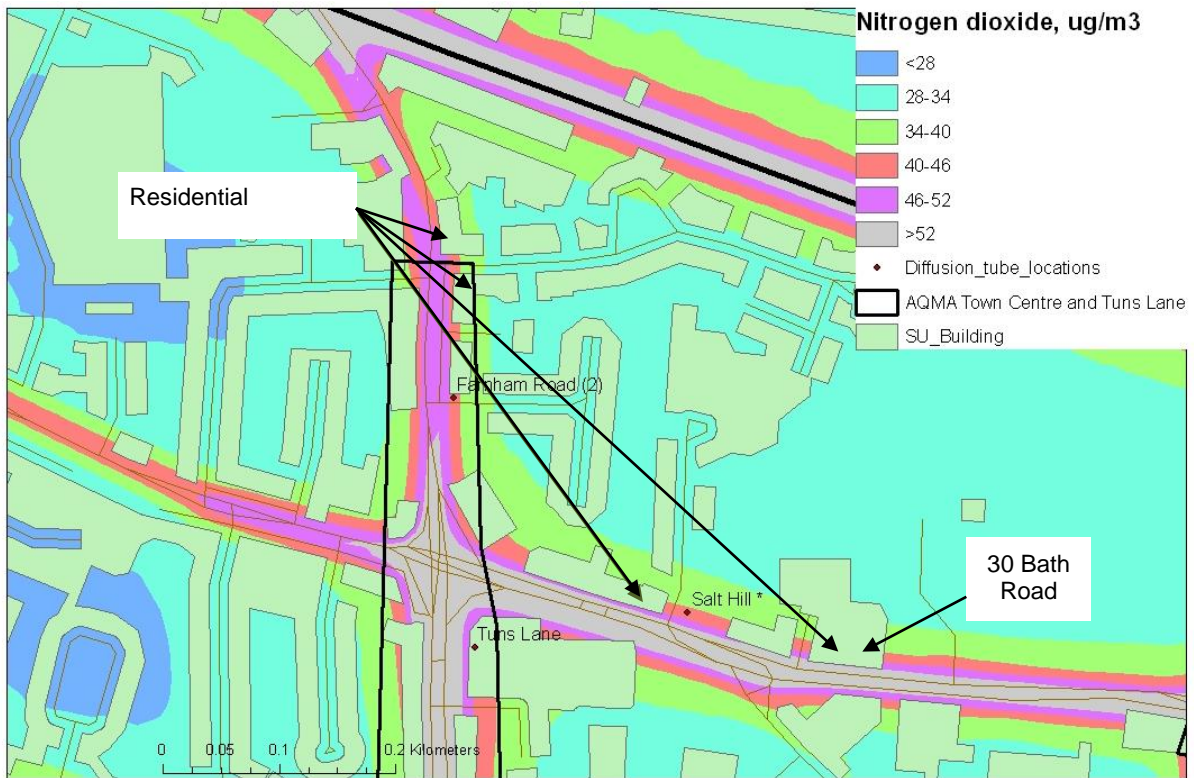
Nitrogen dioxide, ug/m3

<28

28-34

34-40

40-46

46-52

>52

Diffusion_tube_locations

AQMA Town Centre and Tuns Lane

SU_Building

Residential

Farnham Road (2)

30 Bath Road

Salt Hill *

Tuns Lane

0 0.05 0.1 0.2 Kilometers